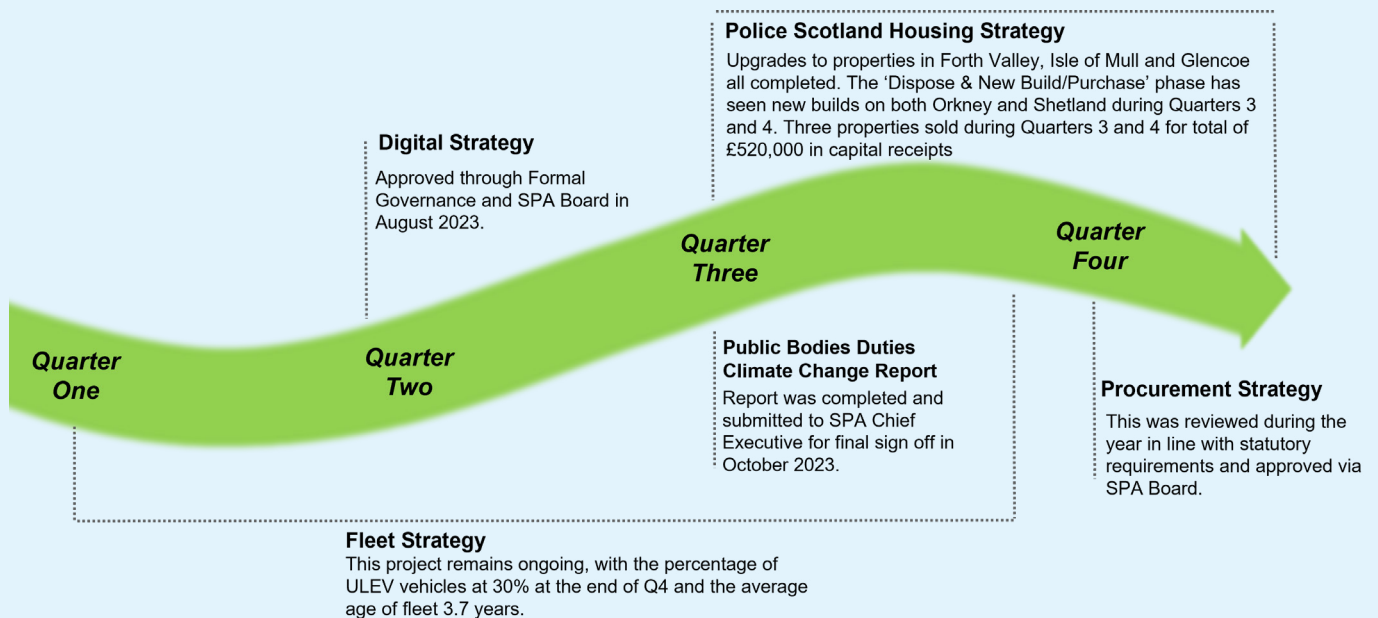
Police Scotland Housing Strategy

Upgrades to properties in Forth Valley, Isle of Mull and Glencoe all completed. The 'Dispose & New Build/Purchase' phase has seen new builds on both Orkney and Shetland during Quarters 3 and 4. Three properties sold during Quarters 3 and 4 for total of £520,000 in capital receipts

Digital Strategy

Approved through Formal Governance and SPA Board in August 2023.

Quarter One

Quarter Two

Quarter Three

Quarter Four

Public Bodies Duties Climate Change Report

Report was completed and submitted to SPA Chief Executive for final sign off in October 2023.

Procurement Strategy

This was reviewed during the year in line with statutory requirements and approved via SPA Board.

Fleet Strategy

This project remains ongoing, with the percentage of ULEV vehicles at 30% at the end of Q4 and the average age of fleet 3.7 years.